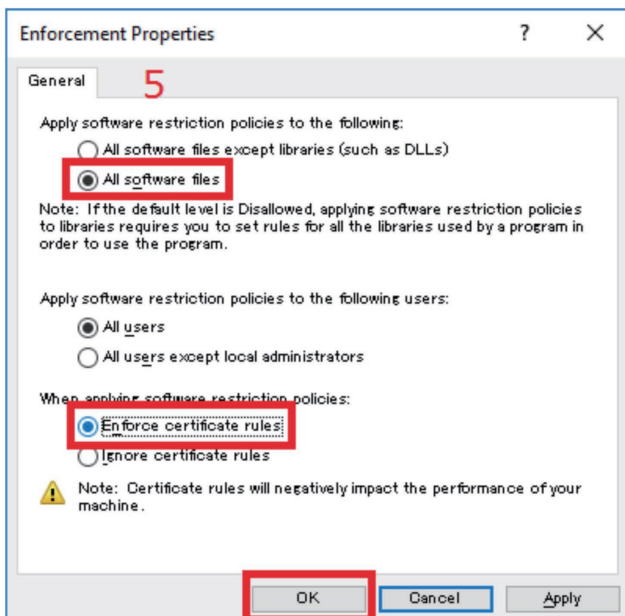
Enforcement Properties

?

X

General

5

Apply software restriction policies to the following:

All software files except libraries (such as DLLs)

All software files

Note: If the default level is Disallowed, applying software restriction policies to libraries requires you to set rules for all the libraries used by a program in order to use the program.

Apply software restriction policies to the following users:

All users

All users except local administrators

When applying software restriction policies:

Enforce certificate rules

Ignore certificate rules

Note: Certificate rules will negatively impact the performance of your machine.

OK

Cancel

Apply